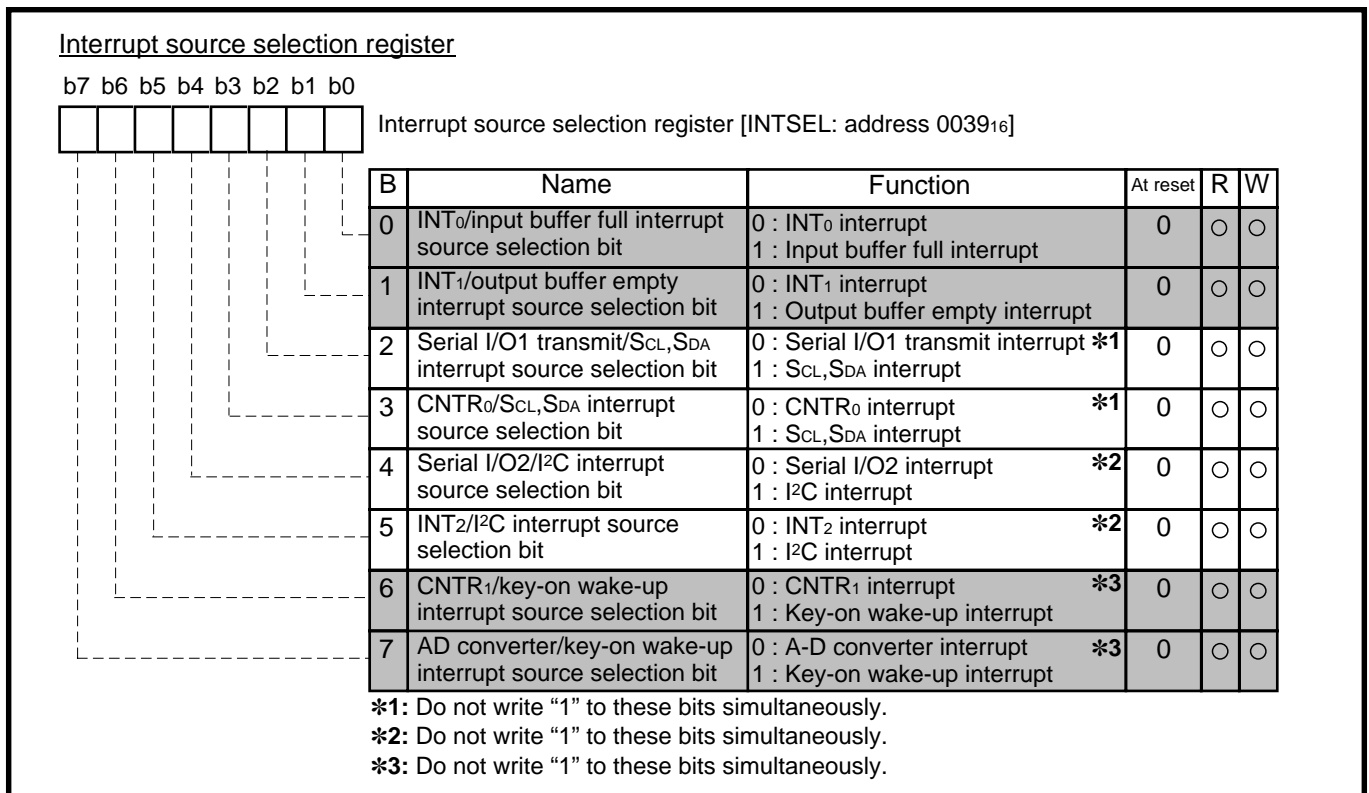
Interrupt source selection register

b7 b6 b5 b4 b3 b2 b1 b0

Interrupt source selection register [INTSEL: address $0039_{16}$]

| B | Name | Function | At reset | R | W |
|---|---|---|---|---|---|
| 0 | $INT_0$/input buffer full interrupt source selection bit | 0 : $INT_0$ interrupt 1 : Input buffer full interrupt | 0 | ○ | ○ |
| 1 | $INT_1$/output buffer empty interrupt source selection bit | 0 : $INT_1$ interrupt 1 : Output buffer empty interrupt | 0 | ○ | ○ |
| 2 | Serial I/O1 transmit/$S_{CL}$,$S_{DA}$ interrupt source selection bit | 0 : Serial I/O1 transmit interrupt ✻1 1 : $S_{CL}$,$S_{DA}$ interrupt | 0 | ○ | ○ |
| 3 | $CNTR_0$/$S_{CL}$,$S_{DA}$ interrupt source selection bit | 0 : $CNTR_0$ interrupt ✻1 1 : $S_{CL}$,$S_{DA}$ interrupt | 0 | ○ | ○ |
| 4 | Serial I/O2/$I^2C$ interrupt source selection bit | 0 : Serial I/O2 interrupt ✻2 1 : $I^2C$ interrupt | 0 | ○ | ○ |
| 5 | $INT_2$/$I^2C$ interrupt source selection bit | 0 : $INT_2$ interrupt ✻2 1 : $I^2C$ interrupt | 0 | ○ | ○ |
| 6 | $CNTR_1$/key-on wake-up interrupt source selection bit | 0 : $CNTR_1$ interrupt ✻3 1 : Key-on wake-up interrupt | 0 | ○ | ○ |
| 7 | AD converter/key-on wake-up interrupt source selection bit | 0 : A-D converter interrupt ✻3 1 : Key-on wake-up interrupt | 0 | ○ | ○ |

✻1: Do not write “1” to these bits simultaneously.
✻2: Do not write “1” to these bits simultaneously.
✻3: Do not write “1” to these bits simultaneously.